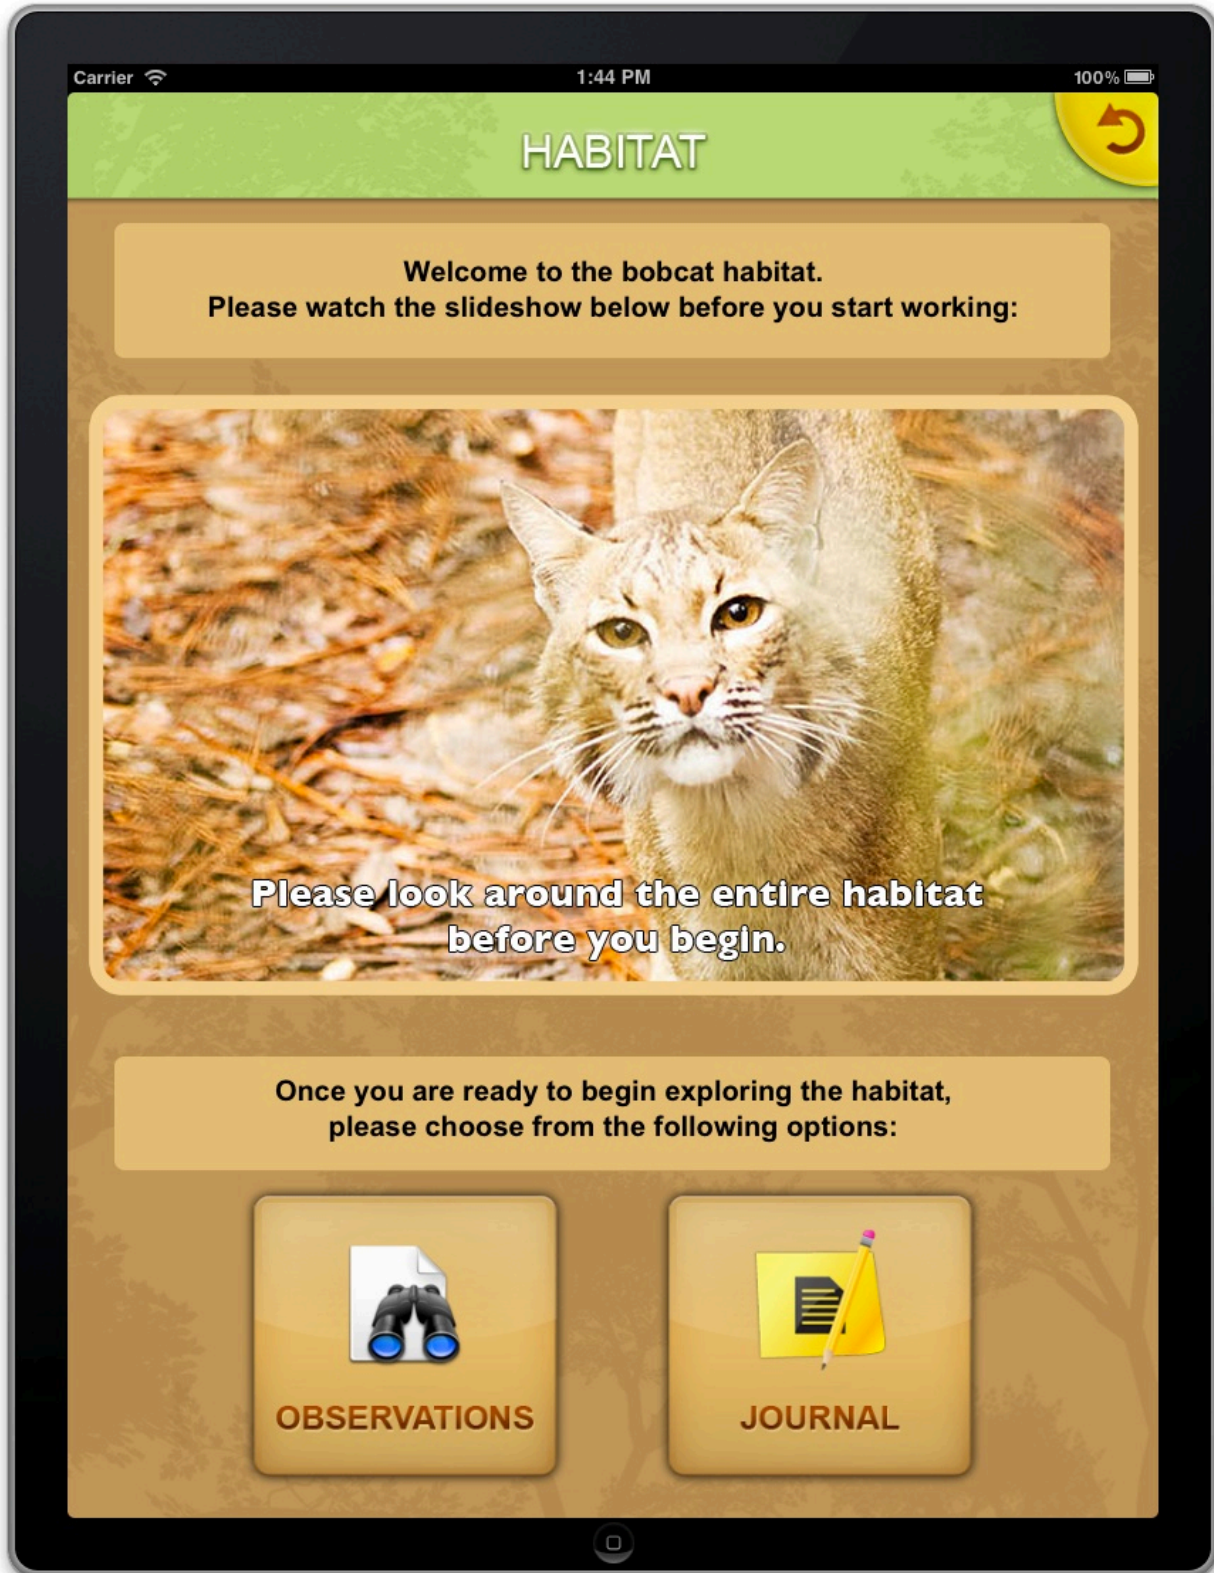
Carrier 1:44 PM 100%

HABITAT

Welcome to the bobcat habitat.
Please watch the slideshow below before you start working:

Please look around the entire habitat before you begin.

Once you are ready to begin exploring the habitat, please choose from the following options:

OBSERVATIONS

JOURNAL